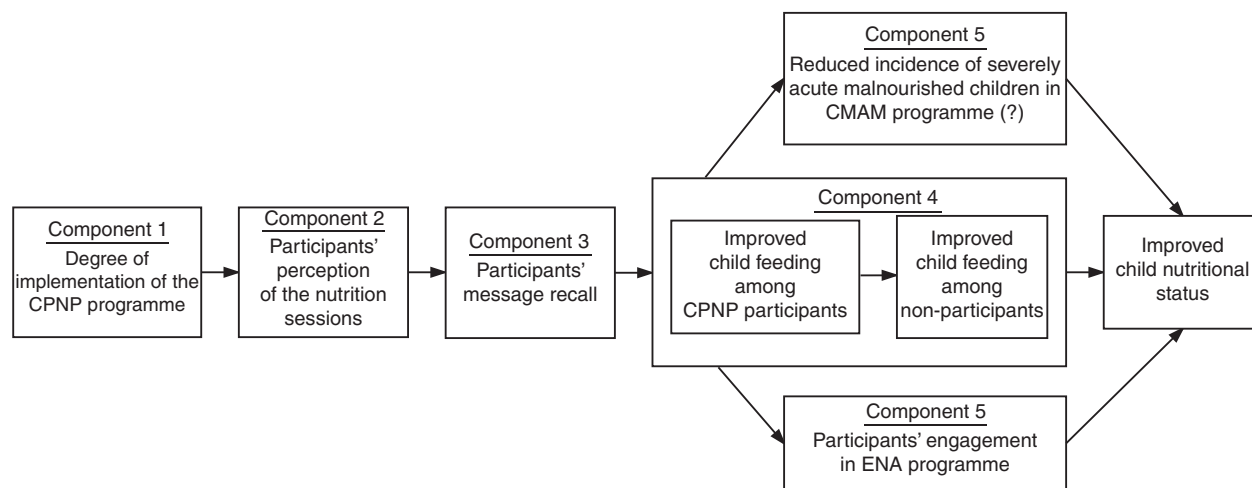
Component 1
Degree of implementation of the CPNP programme

Component 2
Participants' perception of the nutrition sessions

Component 3
Participants' message recall

Component 5
Reduced incidence of severely acute malnourished children in CMAM programme (?)

Component 4
Improved child feeding among CPNP participants

Improved child feeding among non-participants

Component 5
Participants' engagement in ENA programme

Improved child nutritional status